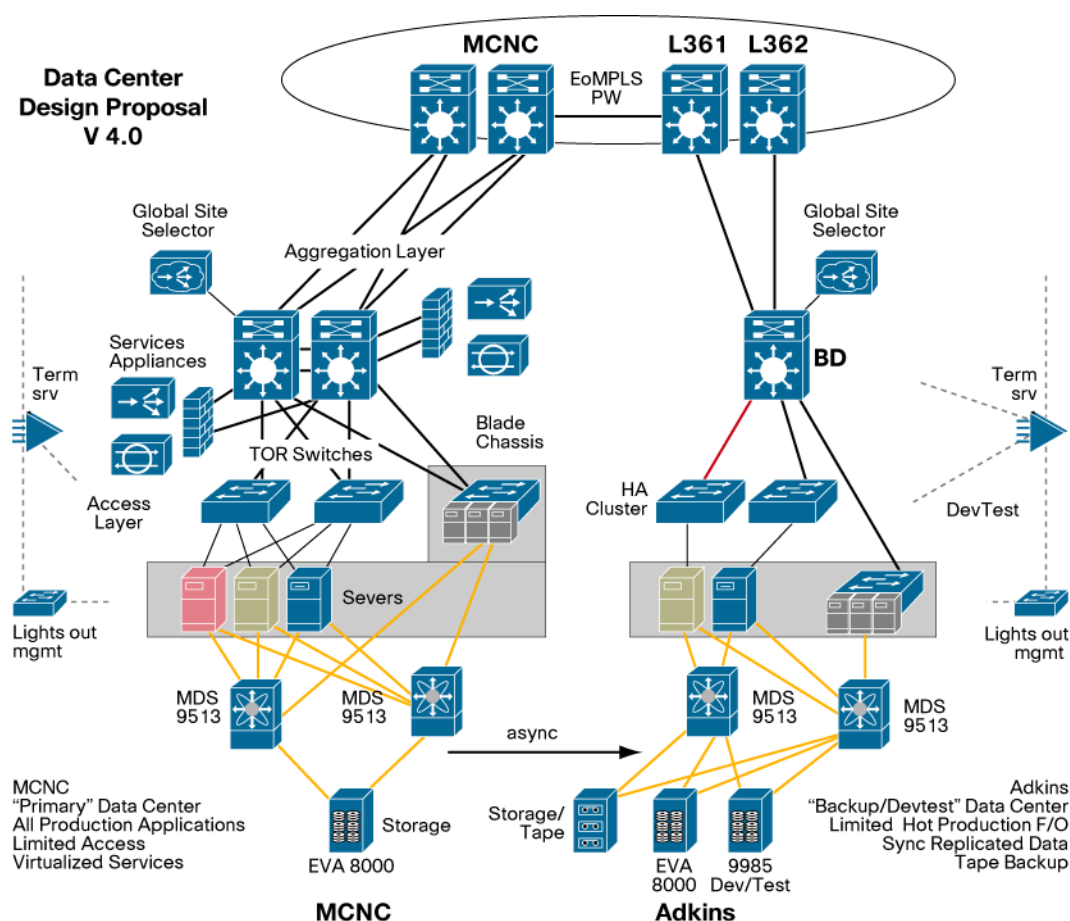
Data Center Design Proposal V 4.0

MCNC

L361

L362

EoMPLS PW

Global Site Selector

Aggregation Layer

Global Site Selector

Services Appliances

BD

Term srv

Term srv

TOR Switches

Blade Chassis

HA Cluster

Access Layer

DevTest

Severs

Lights out mgmt

Lights out mgmt

MDS 9513

MDS 9513

MDS 9513

MDS 9513

async

MCNC
"Primary" Data Center
All Production Applications
Limited Access
Virtualized Services

Storage

EVA 8000

Storage/ Tape

EVA 8000

9985 Dev/Test

Adkins
"Backup/Devtest" Data Center
Limited Hot Production F/O
Sync Replicated Data
Tape Backup

MCNC

Adkins